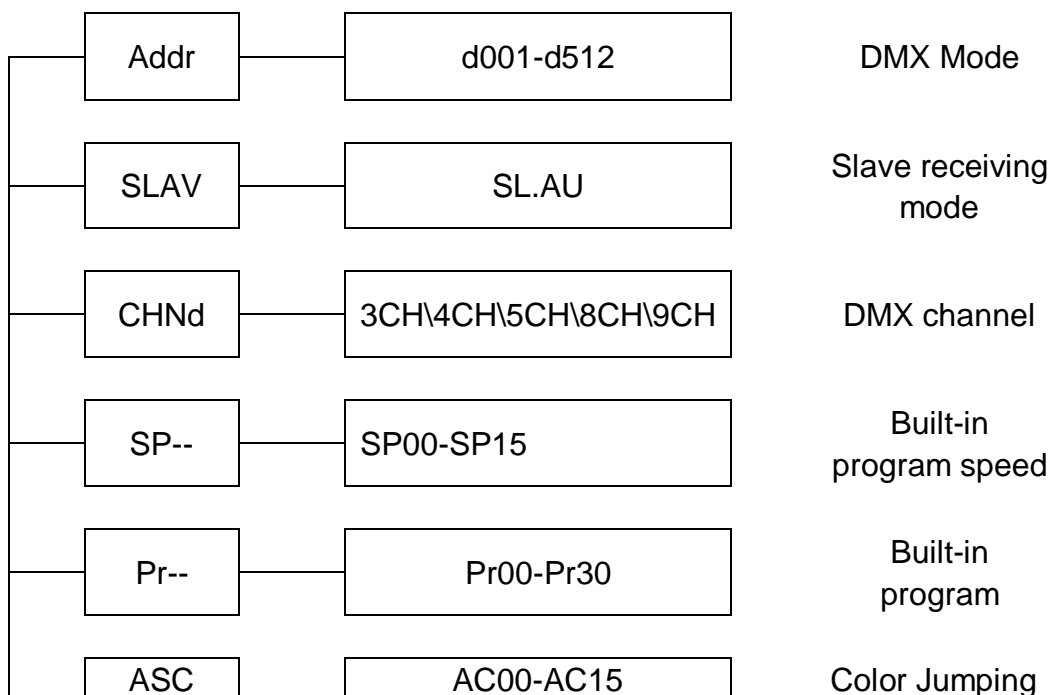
| | | |
|---|---|---|
| Addr | d001-d512 | DMX Mode |
| SLAV | SL.AU | Slave receiving mode |
| CHNd | 3CH\4CH\5CH\8CH\9CH | DMX channel |
| SP-- | SP00-SP15 | Built-in program speed |
| Pr-- | Pr00-Pr30 | Built-in program |
| ASC | AC00-AC15 | Color Jumping |